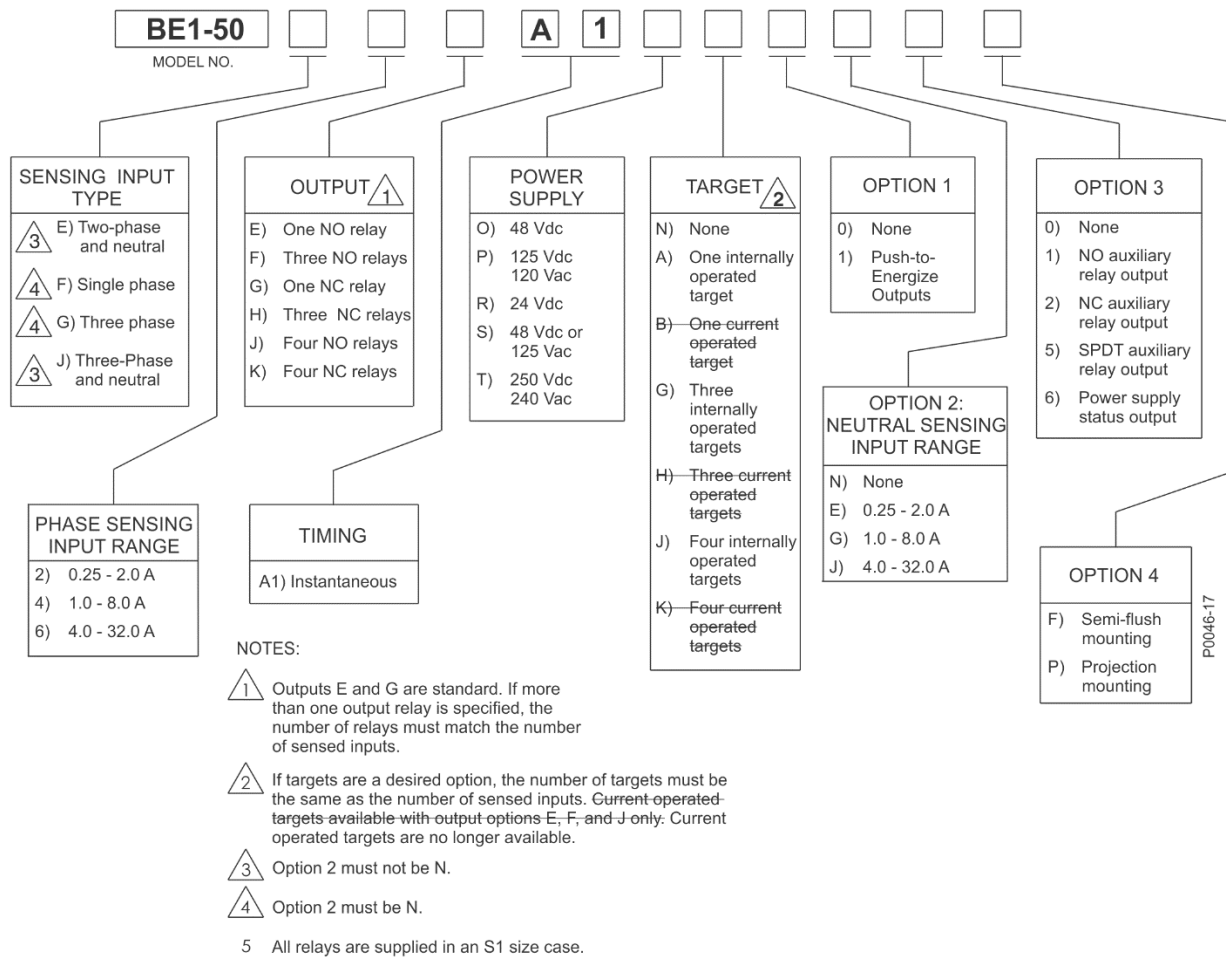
BE1-50 A 1
MODEL NO.

SENSING INPUT TYPE
3 E) Two-phase and neutral
4 F) Single phase
4 G) Three phase
3 J) Three-Phase and neutral

OUTPUT 1
E) One NO relay
F) Three NO relays
G) One NC relay
H) Three NC relays
J) Four NO relays
K) Four NC relays

POWER SUPPLY
O) 48 Vdc
P) 125 Vdc 120 Vac
R) 24 Vdc
S) 48 Vdc or 125 Vac
T) 250 Vdc 240 Vac

TARGET 2
N) None
A) One internally operated target
B) One current operated target
G) Three internally operated targets
H) Three current operated targets
J) Four internally operated targets
K) Four current operated targets

OPTION 1
0) None
1) Push-to-Energize Outputs

OPTION 3
0) None
1) NO auxiliary relay output
2) NC auxiliary relay output
5) SPDT auxiliary relay output
6) Power supply status output

OPTION 2: NEUTRAL SENSING INPUT RANGE
N) None
E) 0.25 - 2.0 A
G) 1.0 - 8.0 A
J) 4.0 - 32.0 A

PHASE SENSING INPUT RANGE
2) 0.25 - 2.0 A
4) 1.0 - 8.0 A
6) 4.0 - 32.0 A

TIMING
A1) Instantaneous

OPTION 4
F) Semi-flush mounting
P) Projection mounting

P0046-17

NOTES:

1 Outputs E and G are standard. If more than one output relay is specified, the number of relays must match the number of sensed inputs.

2 If targets are a desired option, the number of targets must be the same as the number of sensed inputs. Current operated targets available with output options E, F, and J only. Current operated targets are no longer available.

3 Option 2 must not be N.

4 Option 2 must be N.

5 All relays are supplied in an S1 size case.